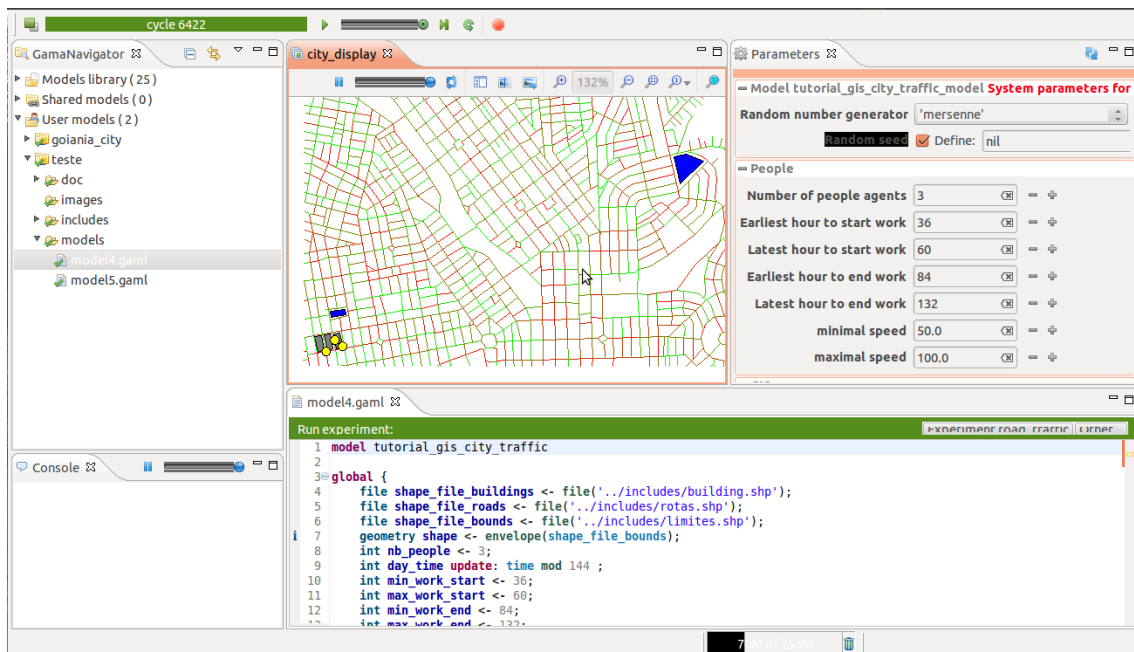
cycle 6422

GamaNavigator

Models library ( 25 )
Shared models ( 0 )
User models ( 2 )
goiania_city
teste
doc
images
includes
models
model4.gaml
model5.gaml

city_display

132%

Parameters

Model tutorial_gis_city_traffic_model System parameters for

Random number generator 'mersenne'
Random seed Define: nil

People

Number of people agents 3
Earliest hour to start work 36
Latest hour to start work 60
Earliest hour to end work 84
Latest hour to end work 132
minimal speed 50.0
maximal speed 100.0

Console

model4.gaml

Run experiment: Experiment road_traffic Other

1 model tutorial_gis_city_traffic
2
3 global {
4 file shape_file_buildings <- file('../includes/building.shp');
5 file shape_file_roads <- file('../includes/rotas.shp');
6 file shape_file_bounds <- file('../includes/limites.shp');
7 geometry shape <- envelope(shape_file_bounds);
8 int nb_people <- 3;
9 int day_time update: time mod 144 ;
10 int min_work_start <- 36;
11 int max_work_start <- 60;
12 int min_work_end <- 84;
13 int max_work_end <- 132;

7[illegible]M of 258M